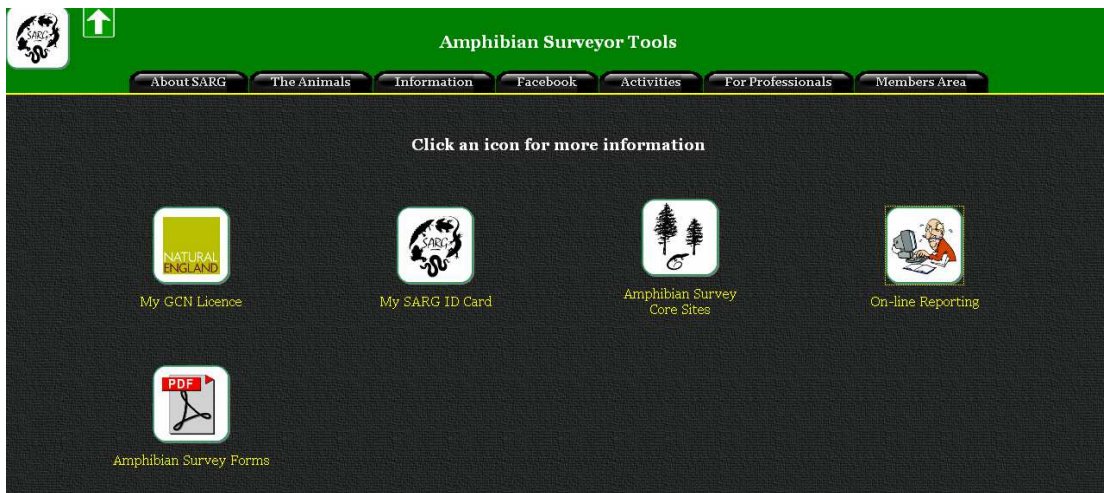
SARG

Amphibian Surveyor Tools

About SARG | The Animals | Information | Facebook | Activities | For Professionals | Members Area

Click an icon for more information

NATURAL ENGLAND

My GCN Licence

SARG

My SARG ID Card

Amphibian Survey Core Sites

On-line Reporting

PDF

Amphibian Survey Forms